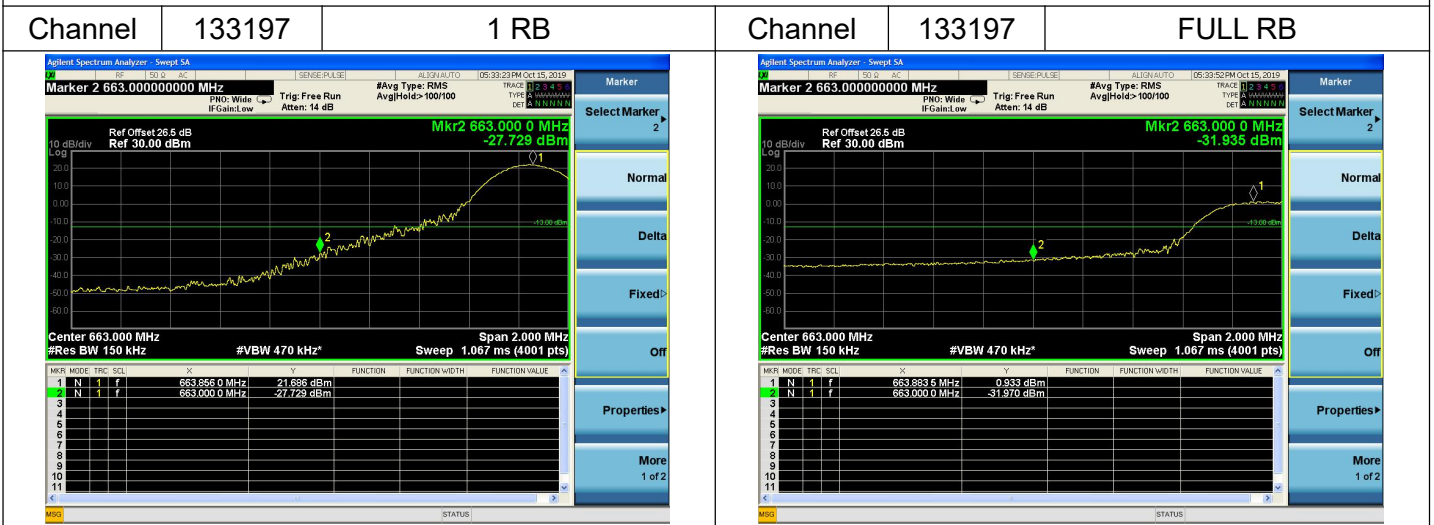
| Channel | 133197 | 1 RB | Channel | 133197 | FULL RB |
|---|---|---|---|---|---|

Agilent Spectrum Analyzer - Swept SA
RF 50 Ω AC SENSE:PULSE ALIGN AUTO 05:33:23 PM Oct 15, 2019
Marker 2 663.000000000 MHz
PNO: Wide IFGain:Low
Trig: Free Run Atten: 14 dB
#Avg Type: RMS Avg|Hold:>100/100
TRACE 1 2 3 4 5 6 TYPE A DET A N N N N N
Marker
Select Marker 2
Ref Offset 26.5 dB
10 dB/div Ref 30.00 dBm
Log
Mkr2 663.000 0 MHz
-27.729 dBm
20.0 10.0 0.00 -10.0 -20.0 -30.0 -40.0 -50.0 -60.0
-13.00 dBm
Normal
Delta
Fixed
Off
Center 663.000 MHz
#Res BW 150 kHz
#VBW 470 kHz*
Span 2.000 MHz
Sweep 1.067 ms (4001 pts)

| MKR | MODE | TRC | SCL | X | Y | FUNCTION | FUNCTION WIDTH | FUNCTION VALUE |
|---|---|---|---|---|---|---|---|---|
| 1 | N | 1 | f | 663.856 0 MHz | 21.686 dBm | | | |
| 2 | N | 1 | f | 663.000 0 MHz | -27.729 dBm | | | |
| 3 | | | | | | | | |
| 4 | | | | | | | | |
| 5 | | | | | | | | |
| 6 | | | | | | | | |
| 7 | | | | | | | | |
| 8 | | | | | | | | |
| 9 | | | | | | | | |
| 10 | | | | | | | | |
| 11 | | | | | | | | |

Properties
More 1 of 2
MSG STATUS

Agilent Spectrum Analyzer - Swept SA
RF 50 Ω AC SENSE:PULSE ALIGN AUTO 05:33:52 PM Oct 15, 2019
Marker 2 663.000000000 MHz
PNO: Wide IFGain:Low
Trig: Free Run Atten: 14 dB
#Avg Type: RMS Avg|Hold:>100/100
TRACE 1 2 3 4 5 6 TYPE A DET A N N N N N
Marker
Select Marker 2
Ref Offset 26.5 dB
10 dB/div Ref 30.00 dBm
Log
Mkr2 663.000 0 MHz
-31.935 dBm
20.0 10.0 0.00 -10.0 -20.0 -30.0 -40.0 -50.0 -60.0
-13.00 dBm
Normal
Delta
Fixed
Off
Center 663.000 MHz
#Res BW 150 kHz
#VBW 470 kHz*
Span 2.000 MHz
Sweep 1.067 ms (4001 pts)

| MKR | MODE | TRC | SCL | X | Y | FUNCTION | FUNCTION WIDTH | FUNCTION VALUE |
|---|---|---|---|---|---|---|---|---|
| 1 | N | 1 | f | 663.883 5 MHz | 0.933 dBm | | | |
| 2 | N | 1 | f | 663.000 0 MHz | -31.970 dBm | | | |
| 3 | | | | | | | | |
| 4 | | | | | | | | |
| 5 | | | | | | | | |
| 6 | | | | | | | | |
| 7 | | | | | | | | |
| 8 | | | | | | | | |
| 9 | | | | | | | | |
| 10 | | | | | | | | |
| 11 | | | | | | | | |

Properties
More 1 of 2
MSG STATUS